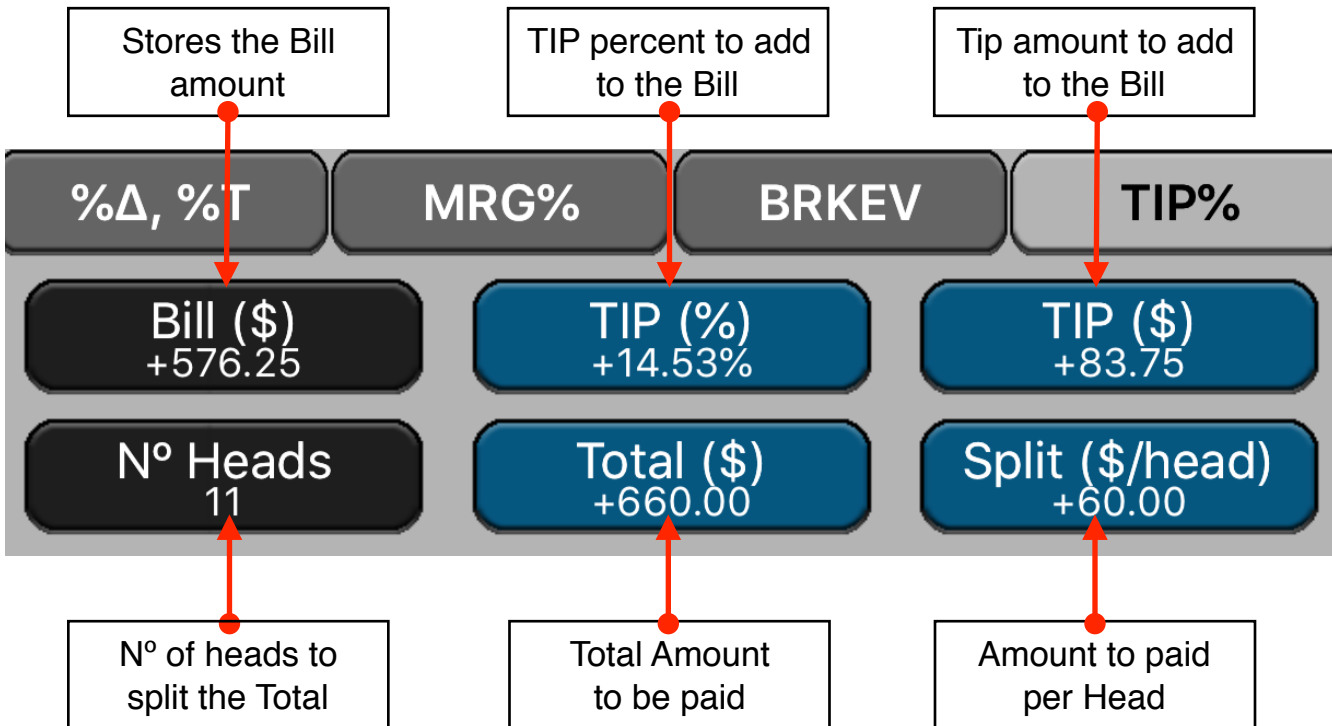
Stores the Bill amount

TIP percent to add to the Bill

Tip amount to add to the Bill

%Δ, %T

MRG%

BRKEV

TIP%

Bill ($)
+576.25

TIP (%)
+14.53%

TIP ($)
+83.75

Nº Heads
11

Total ($)
+660.00

Split ($/head)
+60.00

Nº of heads to split the Total

Total Amount to be paid

Amount to paid per Head